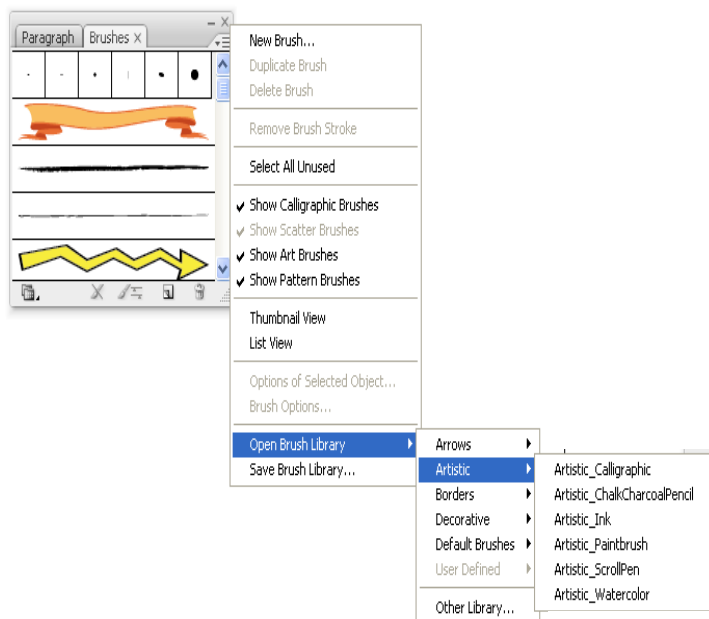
Paragraph Brushes ×

New Brush...
Duplicate Brush
Delete Brush

Remove Brush Stroke

Select All Unused

✔ Show Calligraphic Brushes
✔ Show Scatter Brushes
✔ Show Art Brushes
✔ Show Pattern Brushes

Thumbnail View
List View

Options of Selected Object...
Brush Options...

Open Brush Library
Save Brush Library...

Arrows
Artistic
Borders
Decorative
Default Brushes
User Defined

Other Library...

Artistic_Calligraphic
Artistic_ChalkCharcoalPencil
Artistic_Ink
Artistic_Paintbrush
Artistic_ScrollPen
Artistic_Watercolor